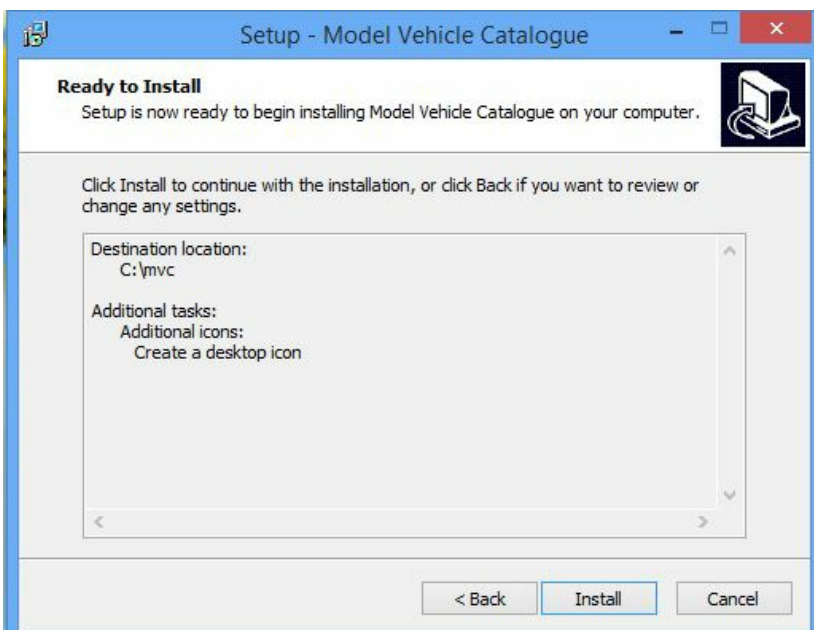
Setup - Model Vehicle Catalogue

Ready to Install
Setup is now ready to begin installing Model Vehicle Catalogue on your computer.

Click Install to continue with the installation, or click Back if you want to review or change any settings.

Destination location:
C:\mvc

Additional tasks:
Additional icons:
Create a desktop icon

< Back Install Cancel